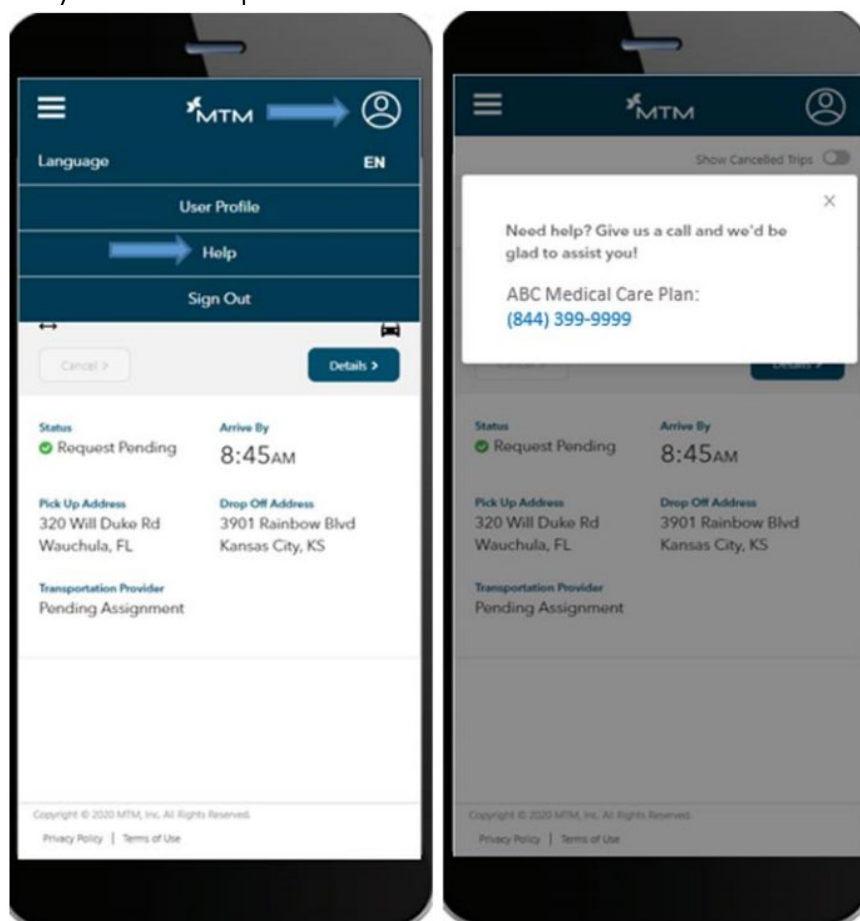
MTM

Language EN

User Profile

Help

Sign Out

Cancel >

Details >

Status
Request Pending

Arrive By
8:45AM

Pick Up Address
320 Will Duke Rd
Wauchula, FL

Drop Off Address
3901 Rainbow Blvd
Kansas City, KS

Transportation Provider
Pending Assignment

Copyright © 2020 MTM, Inc. All Rights Reserved.

Privacy Policy | Terms of Use

MTM

Show Cancelled Trips

×

Need help? Give us a call and we'd be glad to assist you!

ABC Medical Care Plan:
(844) 399-9999

Cancel >

Details >

Status
Request Pending

Arrive By
8:45AM

Pick Up Address
320 Will Duke Rd
Wauchula, FL

Drop Off Address
3901 Rainbow Blvd
Kansas City, KS

Transportation Provider
Pending Assignment

Copyright © 2020 MTM, Inc. All Rights Reserved.

Privacy Policy | Terms of Use